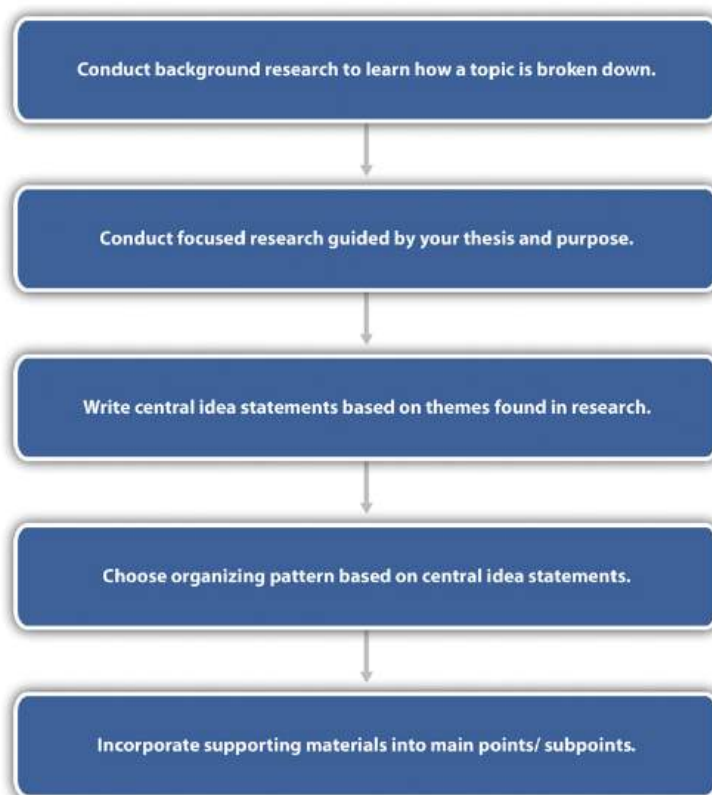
Conduct background research to learn how a topic is broken down.

Conduct focused research guided by your thesis and purpose.

Write central idea statements based on themes found in research.

Choose organizing pattern based on central idea statements.

Incorporate supporting materials into main points/ subpoints.